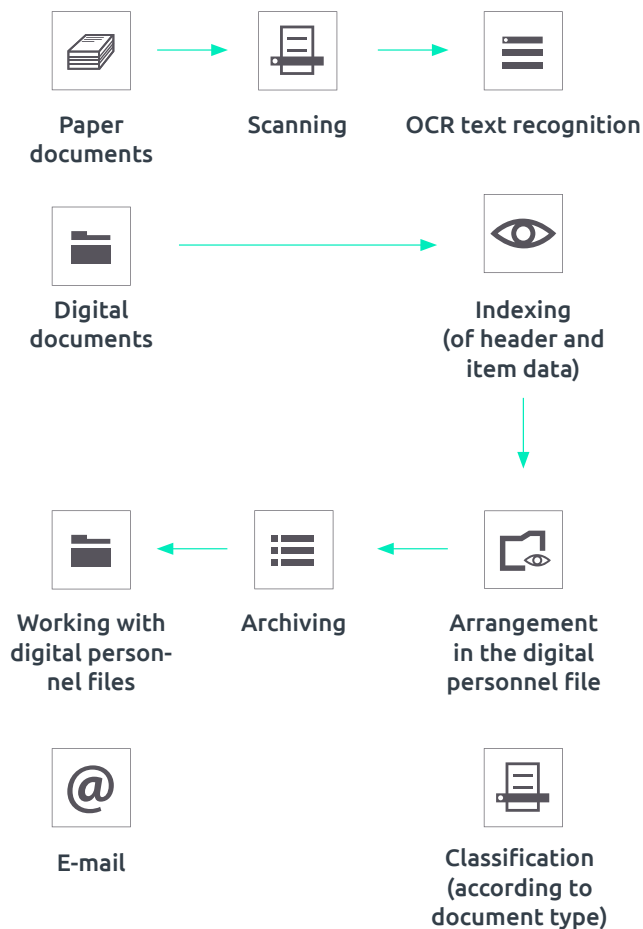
Paper documents

Scanning

OCR text recognition

Digital documents

Indexing (of header and item data)

Working with digital personnel files

Archiving

Arrangement in the digital personnel file

@

E-mail

Classification (according to document type)